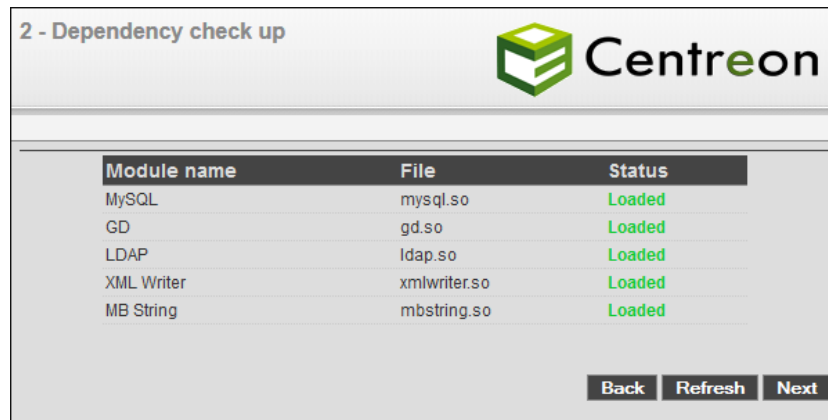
2 - Dependency check up

Centreon

| Module name | File | Status |
|---|---|---|
| MySQL | mysql.so | Loaded |
| GD | gd.so | Loaded |
| LDAP | ldap.so | Loaded |
| XML Writer | xmlwriter.so | Loaded |
| MB String | mbstring.so | Loaded |

Back Refresh Next